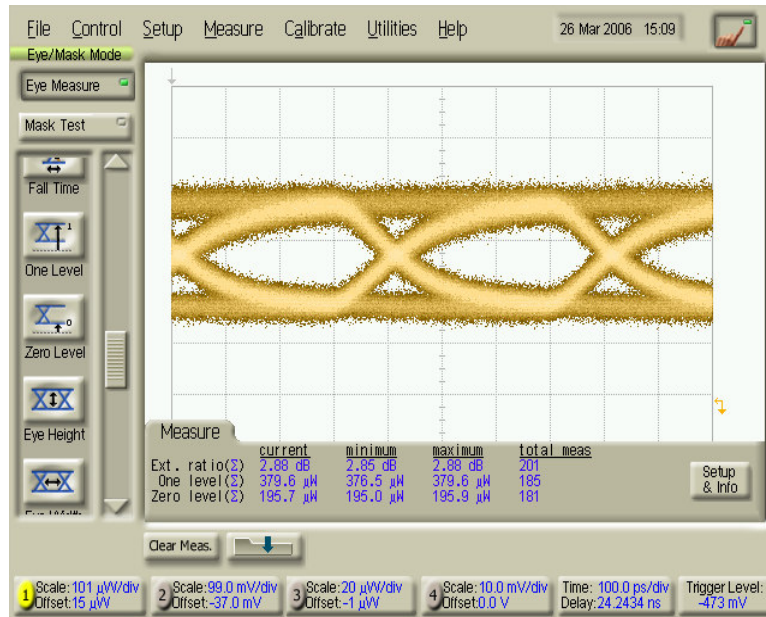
File Control Setup Measure Calibrate Utilities Help 26 Mar 2006 15:09

Eye/Mask Mode

Eye Measure

Mask Test

Fall Time

One Level

Zero Level

Eye Height

Measure

| | current | minimum | maximum | total meas |
|---|---|---|---|---|
| Ext. ratio(Σ) | 2.88 dB | 2.85 dB | 2.88 dB | 201 |
| One level(Σ) | 379.6 μW | 376.5 μW | 379.6 μW | 185 |
| Zero level(Σ) | 195.7 μW | 195.0 μW | 195.9 μW | 181 |

Setup & Info

Clear Meas.

1 Scale: 101 μW/div Offset: 15 μW

2 Scale: 99.0 mV/div Offset: -37.0 mV

3 Scale: 20 μW/div Offset: -1 μW

4 Scale: 10.0 mV/div Offset: 0.0 V

Time: 100.0 ps/div Delay: 24.2434 ns

Trigger Level: -473 mV